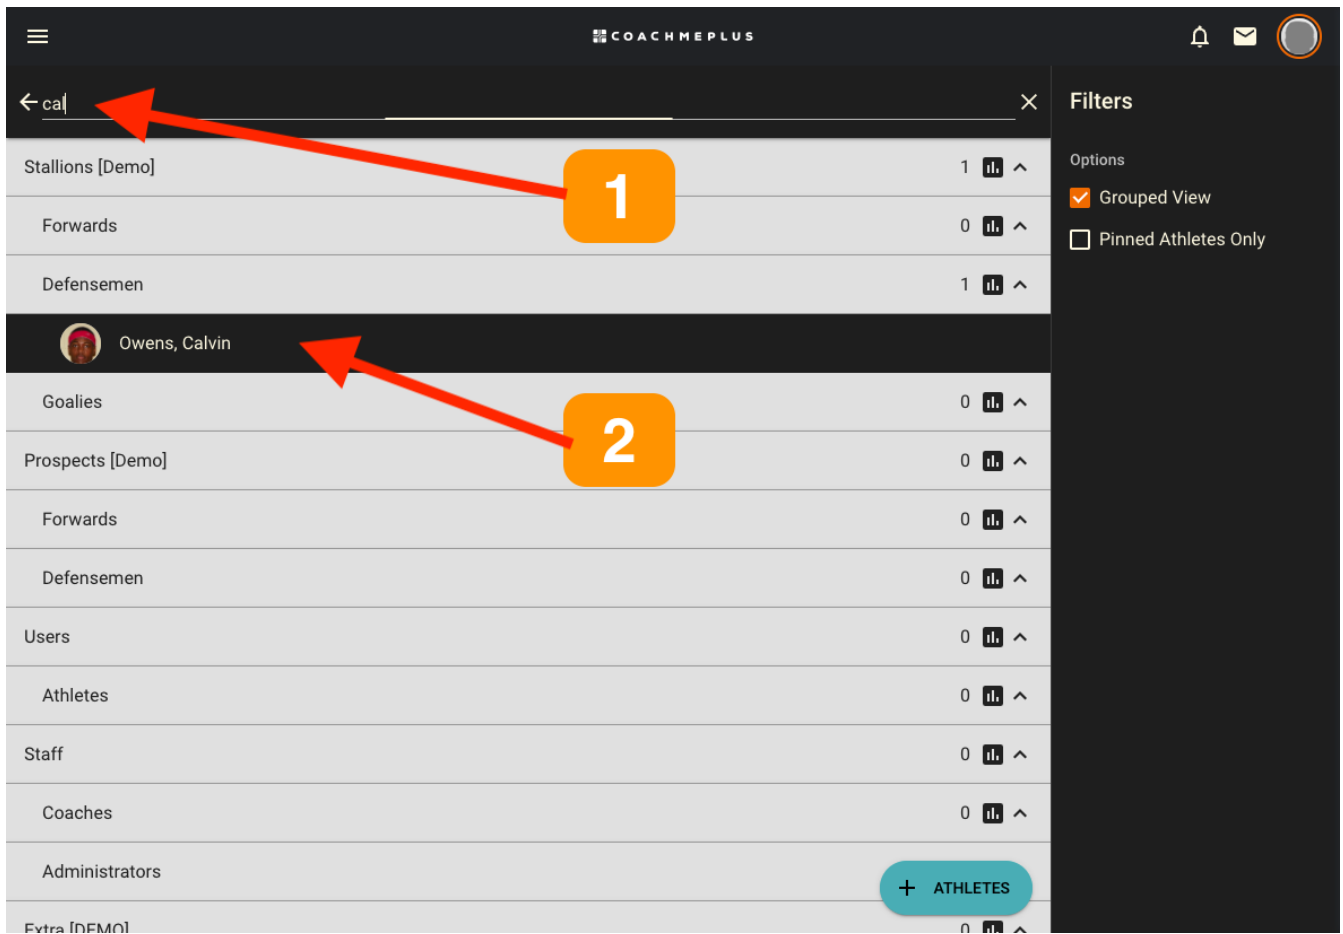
COACHMEPLUS

cal

Stallions [Demo] 1

1

Forwards 0

Defensemen 1

Owens, Calvin

Goalies 0

2

Prospects [Demo] 0

Forwards 0

Defensemen 0

Users 0

Athletes 0

Staff 0

Coaches 0

Administrators

+ ATHLETES

Extra [DEMO] 0

Filters

Options

Grouped View

Pinned Athletes Only